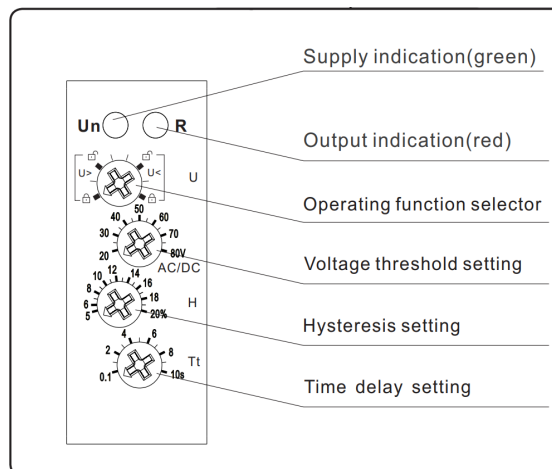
Supply indication(green)

Un R

Output indication(red)

U> U<

U

Operating function selector

50
40 60
30 70
20 80V
AC/DC

Voltage threshold setting

12 14
10 16
8 18
6 20%
5
H

Hysteresis setting

4 6
2 8
0.1 10s
Tt

Time delay setting